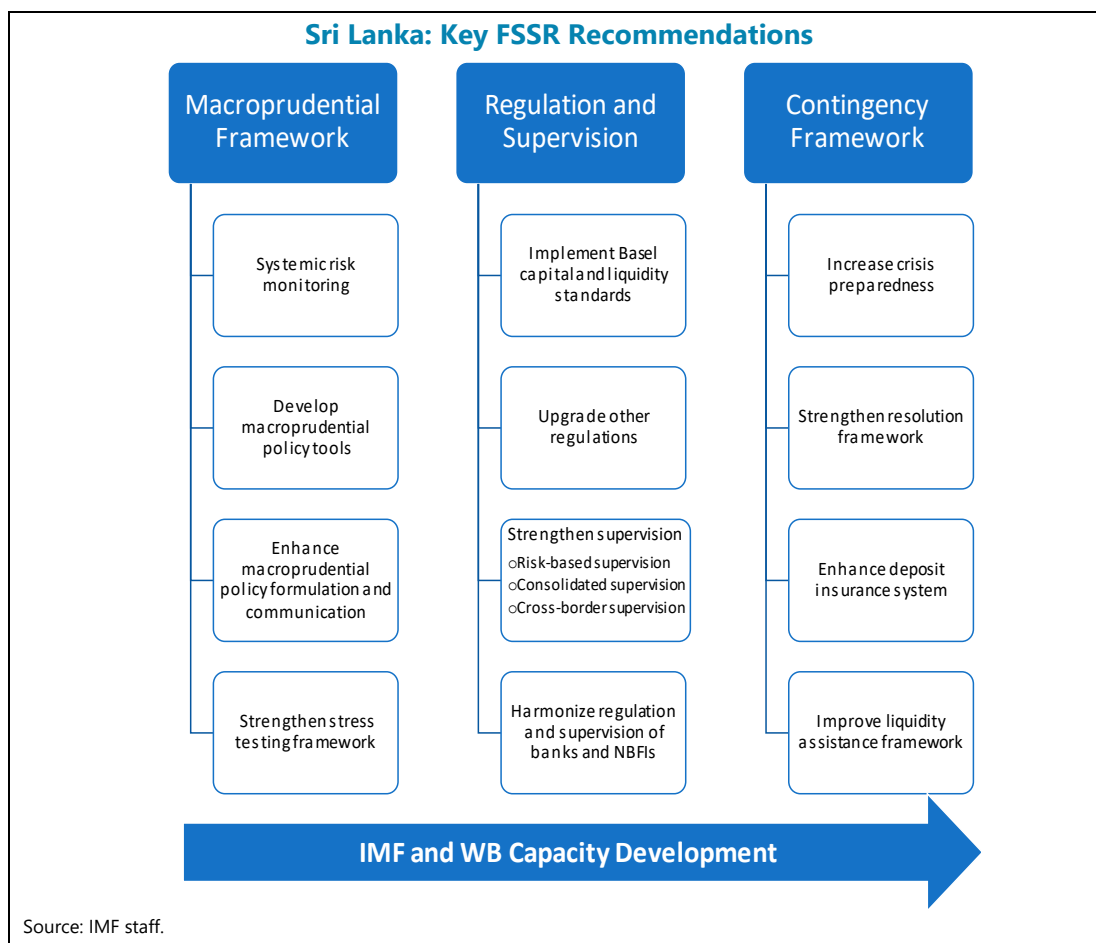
Sri Lanka: Key FSSR Recommendations

Macroprudential Framework

Systemic risk monitoring

Develop macroprudential policy tools

Enhance macroprudential policy formulation and communication

Strengthen stress testing framework

Regulation and Supervision

Implement Basel capital and liquidity standards

Upgrade other regulations

Strengthen supervision
○Risk-based supervision
○Consolidated supervision
○Cross-border supervision

Harmonize regulation and supervision of banks and NBFIs

Contingency Framework

Increase crisis preparedness

Strengthen resolution framework

Enhance deposit insurance system

Improve liquidity assistance framework

IMF and WB Capacity Development

Source: IMF staff.